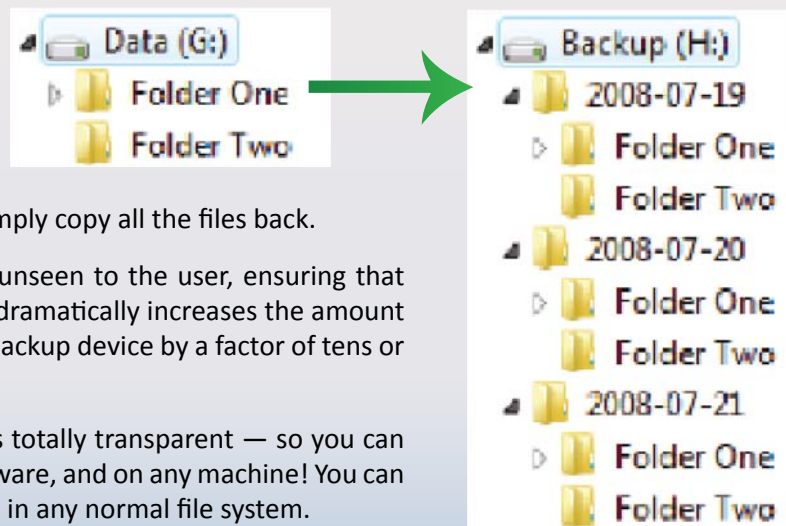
Data (G:)
Folder One
Folder Two

Backup (H:)
2008-07-19
Folder One
Folder Two
2008-07-20
Folder One
Folder Two
2008-07-21
Folder One
Folder Two

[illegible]mply copy all the files back.

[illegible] unseen to the user, ensuring that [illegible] dramatically increases the amount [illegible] ackup device by a factor of tens or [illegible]

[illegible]s totally transparent — so you can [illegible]vare, and on any machine! You can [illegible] in any normal file system.